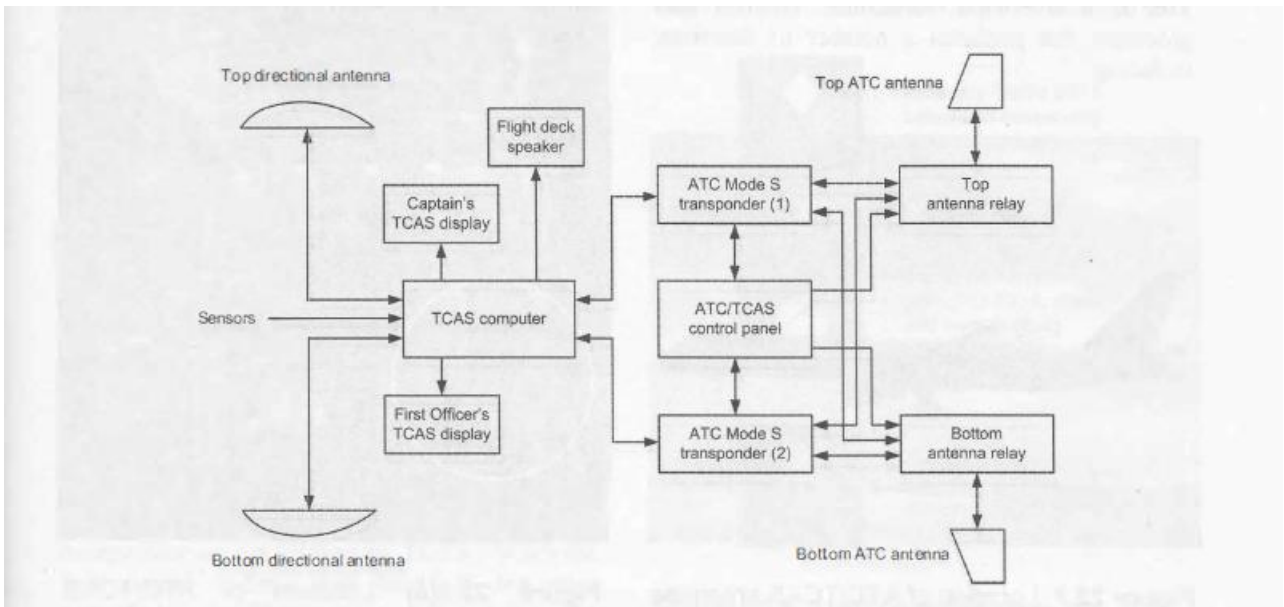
Top directional antenna

Flight deck speaker

Captain's TCAS display

Sensors

TCAS computer

First Officer's TCAS display

Bottom directional antenna

ATC Mode S transponder (1)

ATC/TCAS control panel

ATC Mode S transponder (2)

Top ATC antenna

Top antenna relay

Bottom antenna relay

Bottom ATC antenna